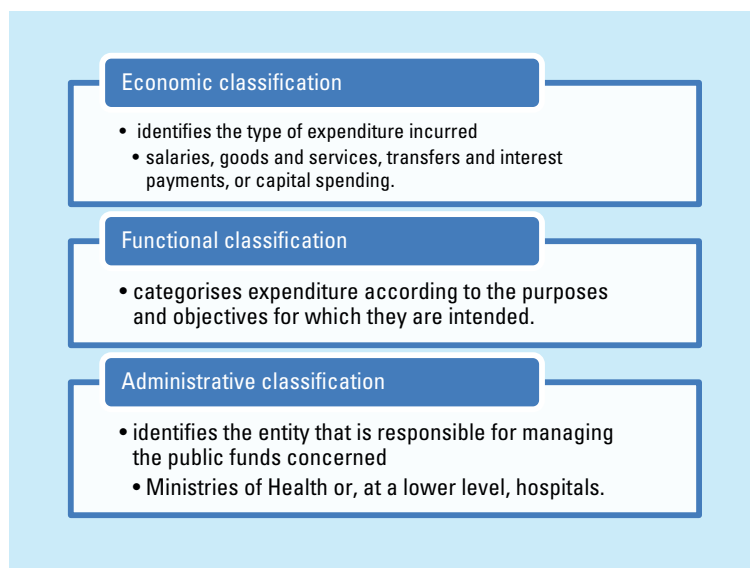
Economic classification

• identifies the type of expenditure incurred
• salaries, goods and services, transfers and interest payments, or capital spending.

Functional classification

• categorises expenditure according to the purposes and objectives for which they are intended.

Administrative classification

• identifies the entity that is responsible for managing the public funds concerned
• Ministries of Health or, at a lower level, hospitals.